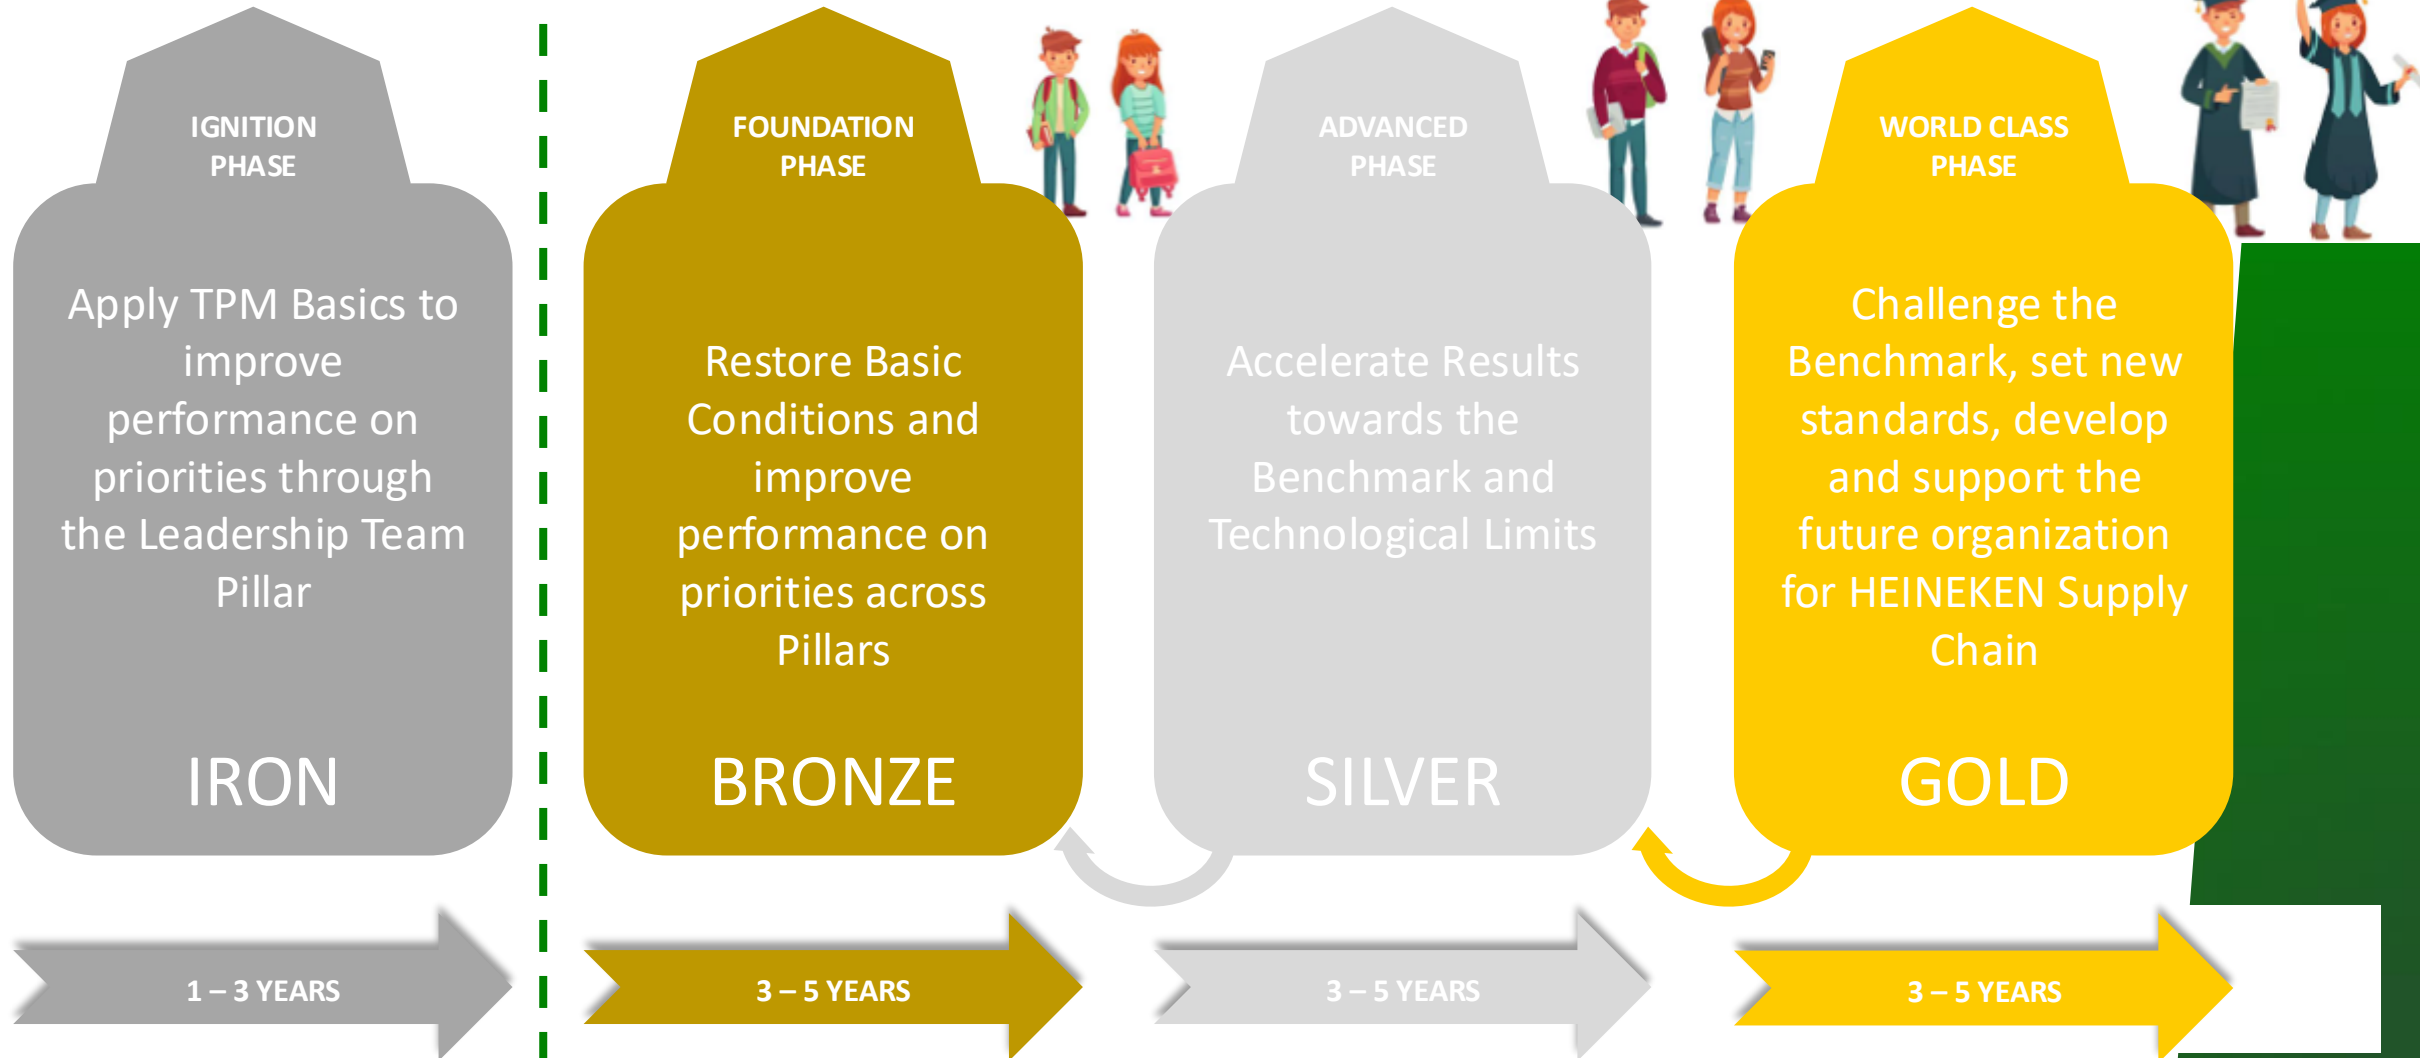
IGNITION PHASE

Apply TPM Basics to improve performance on priorities through the Leadership Team Pillar

IRON

1 – 3 YEARS

FOUNDATION PHASE

Restore Basic Conditions and improve performance on priorities across Pillars

BRONZE

3 – 5 YEARS

ADVANCED PHASE

Accelerate Results towards the Benchmark and Technological Limits

SILVER

3 – 5 YEARS

WORLD CLASS PHASE

Challenge the Benchmark, set new standards, develop and support the future organization for HEINEKEN Supply Chain

GOLD

3 – 5 YEARS